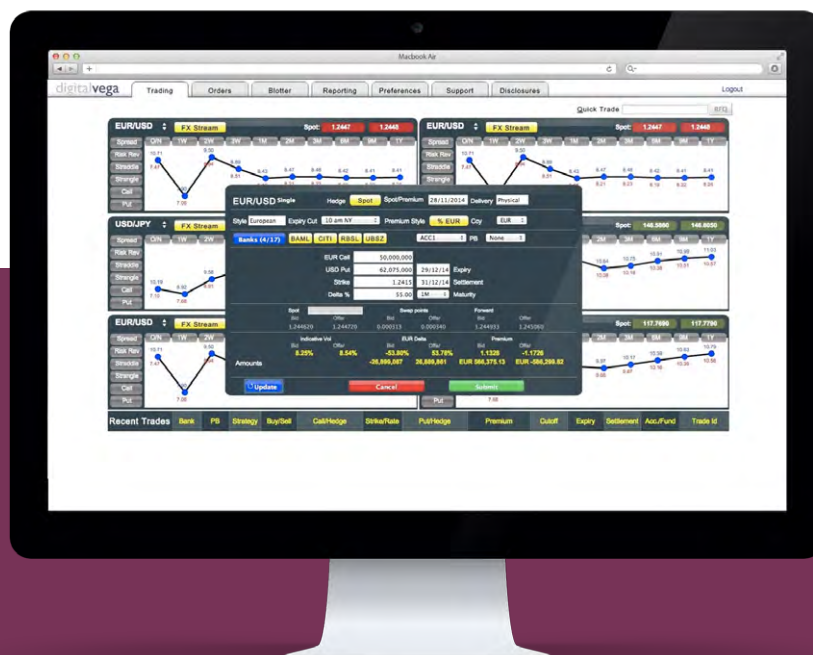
Macbook Air

digitalvega

Trading | Orders | Blotter | Reporting | Preferences | Support | Disclosures

Logout

Quick Trade RFQ

EUR/USD FX Stream Spot: 1.2447 1.2448

Spread O/N 1W 2W 3W 1M 2M 3M 6M 9M 1Y

Risk Rev

Straddle

Strangle

Call

Put

EUR/USD FX Stream Spot: 1.2447 1.2448

USD/JPY FX Stream

Spot: 146.5980 146.6050

EUR/USD FX Stream

Spot: 117.7690 117.7790

EUR/USD Single Hedge Spot Spot/Premium 28/11/2014 Delivery Physical

Style European Expiry Cut 10 am NY Premium Style % EUR Ccy EUR

Banks (4/17) BAML CITI RBSL UBSZ ACC1 PB None

EUR Call 50,000,000

USD Put 62,075,000 29/12/14 Expiry

Strike 1.2415 31/12/14 Settlement

Delta % 55.00 1M Maturity

Spot Swap points Forward

Bid Offer Bid Offer Bid Offer

1.244620 1.244720 0.000313 0.000340 1.244933 1.245060

Indicative Vol EUR Delta Premium

Bid Offer Bid Offer Bid Offer

Amounts 8.25% 8.54% -53.80% 53.78% 1.1326 -1.1726

-26,899,087 26,889,881 EUR 566,375.13 EUR -586,298.82

Update Cancel Submit

Recent Trades Bank PB Strategy Buy/Sell Call/Hedge Strike/Rate Put/Hedge Premium Cutoff Expiry Settlement Acc./Fund Trade Id